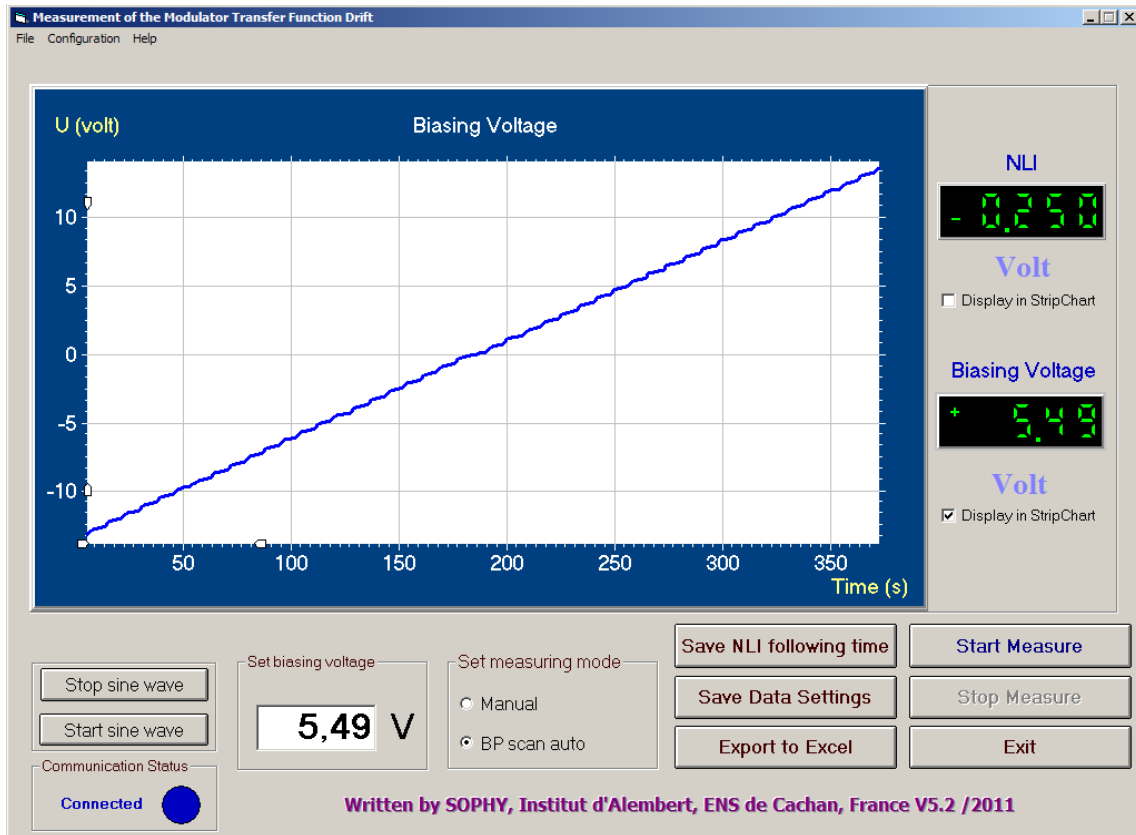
Measurement of the Modulator Transfer Function Drift

File Configuration Help

U (volt)

Biasing Voltage

10
5
0
-5
-10

50 100 150 200 250 300 350

Time (s)

NLI

- 0,250

Volt

Display in StripChart

Biasing Voltage

+ 5,49

Volt

Display in StripChart

Stop sine wave

Start sine wave

Set biasing voltage

5,49 V

Set measuring mode

Manual

BP scan auto

Save NLI following time

Save Data Settings

Export to Excel

Start Measure

Stop Measure

Exit

Communication Status

Connected

Written by SOPHY, Institut d'Alembert, ENS de Cachan, France V5.2 /2011